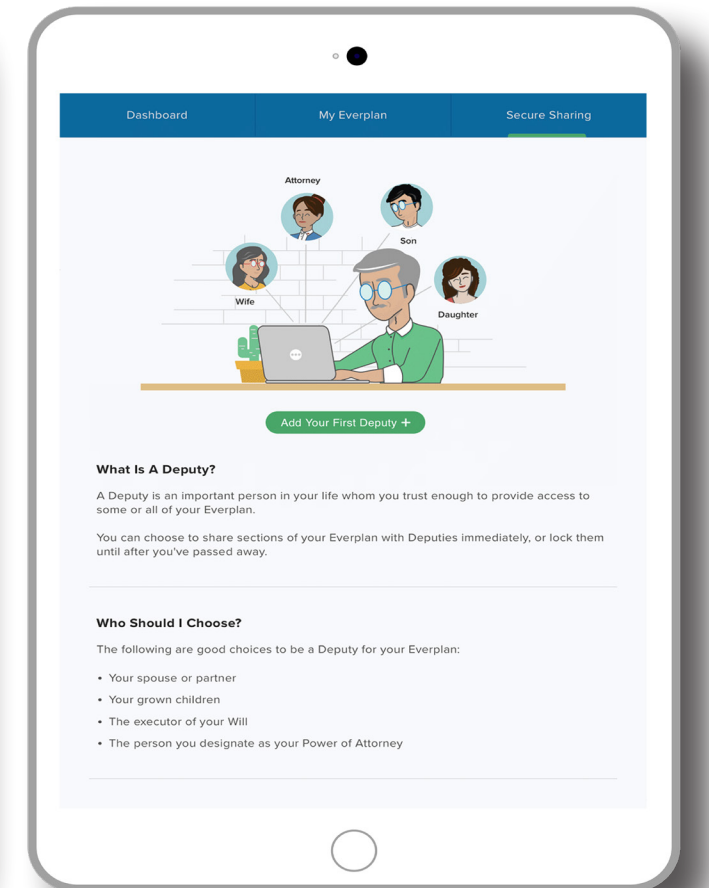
Dashboard | My Everplan | Secure Sharing

Attorney

Son

Wife

Daughter

Add Your First Deputy +

What Is A Deputy?

A Deputy is an important person in your life whom you trust enough to provide access to some or all of your Everplan.

You can choose to share sections of your Everplan with Deputies immediately, or lock them until after you've passed away.

Who Should I Choose?

The following are good choices to be a Deputy for your Everplan:

• Your spouse or partner
• Your grown children
• The executor of your Will
• The person you designate as your Power of Attorney